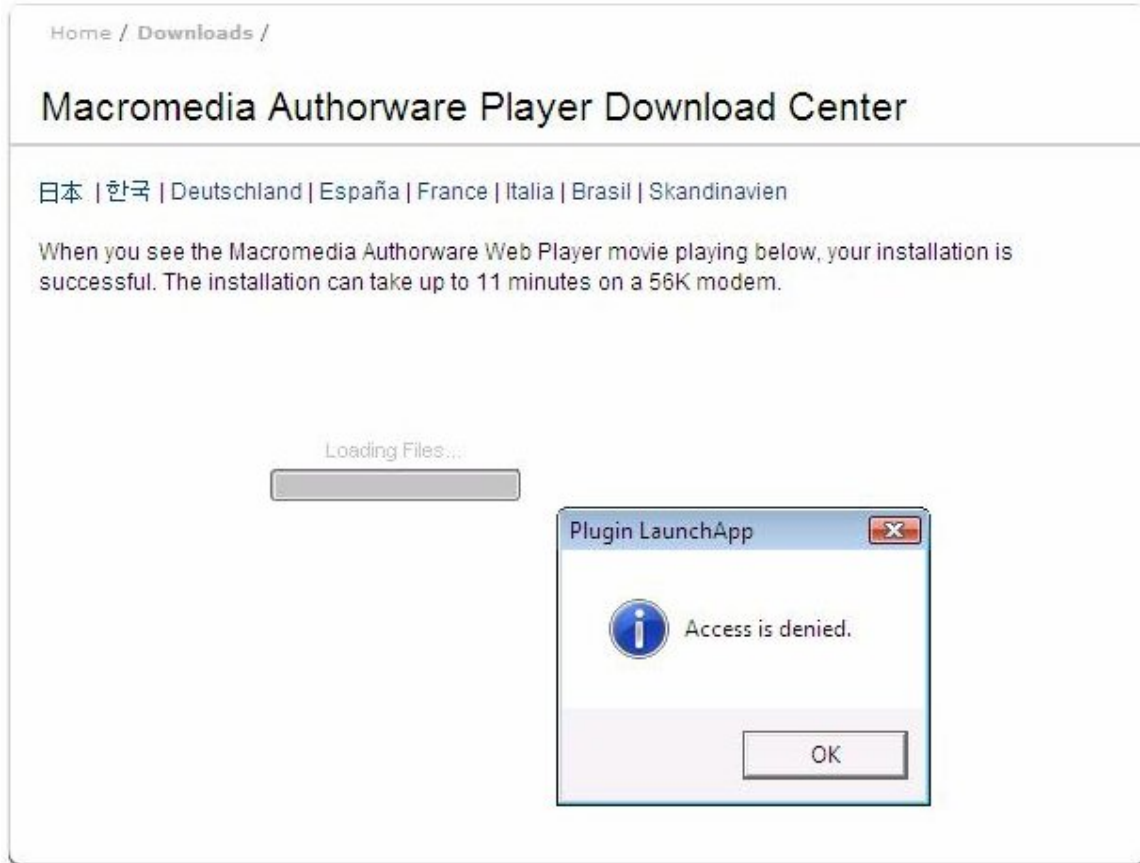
Home / Downloads /

Macromedia Authorware Player Download Center

日本 | 한국 | Deutschland | España | France | Italia | Brasil | Skandinavien

When you see the Macromedia Authorware Web Player movie playing below, your installation is successful. The installation can take up to 11 minutes on a 56K modem.

Loading Files...

Plugin LaunchApp

Access is denied.

OK